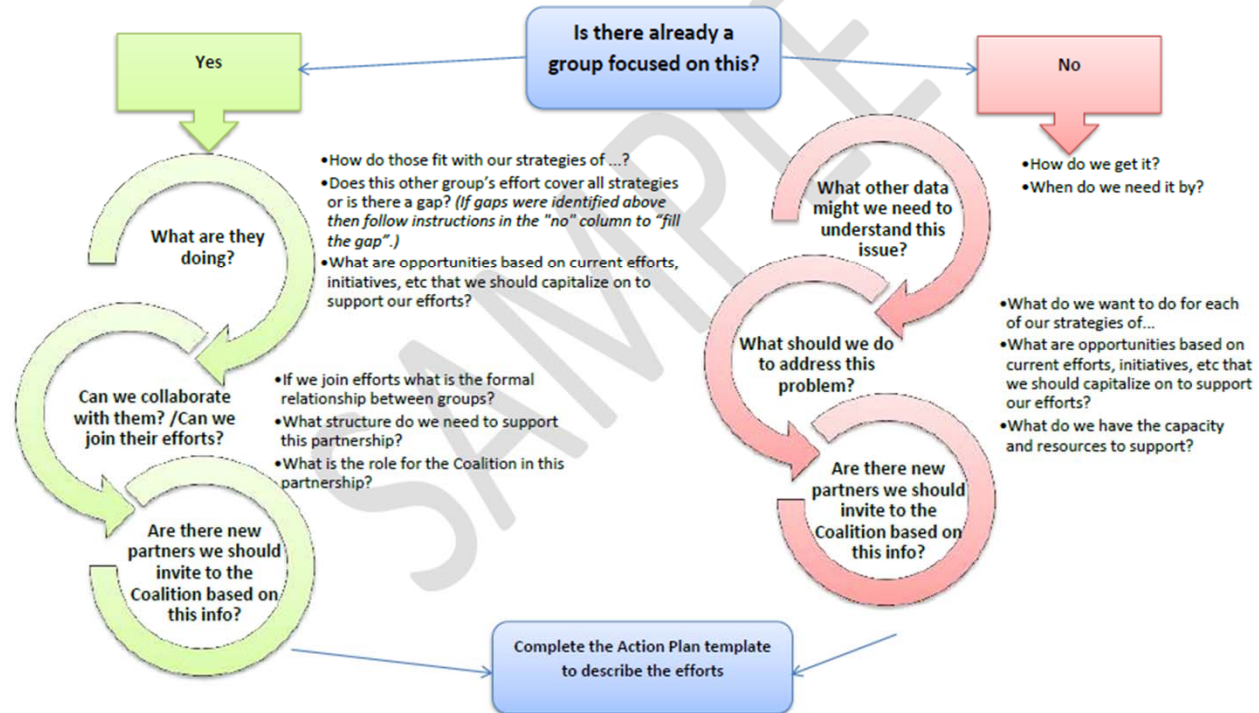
Is there already a group focused on this?

Yes

No

What are they doing?

•How do those fit with our strategies of ...?
•Does this other group's effort cover all strategies or is there a gap? *(If gaps were identified above then follow instructions in the "no" column to "fill the gap".)*
•What are opportunities based on current efforts, initiatives, etc that we should capitalize on to support our efforts?

Can we collaborate with them? /Can we join their efforts?

•If we join efforts what is the formal relationship between groups?
•What structure do we need to support this partnership?
•What is the role for the Coalition in this partnership?

Are there new partners we should invite to the Coalition based on this info?

What other data might we need to understand this issue?

•How do we get it?
•When do we need it by?

What should we do to address this problem?

•What do we want to do for each of our strategies of...
•What are opportunities based on current efforts, initiatives, etc that we should capitalize on to support our efforts?
•What do we have the capacity and resources to support?

Are there new partners we should invite to the Coalition based on this info?

Complete the Action Plan template to describe the efforts

SAMPLE